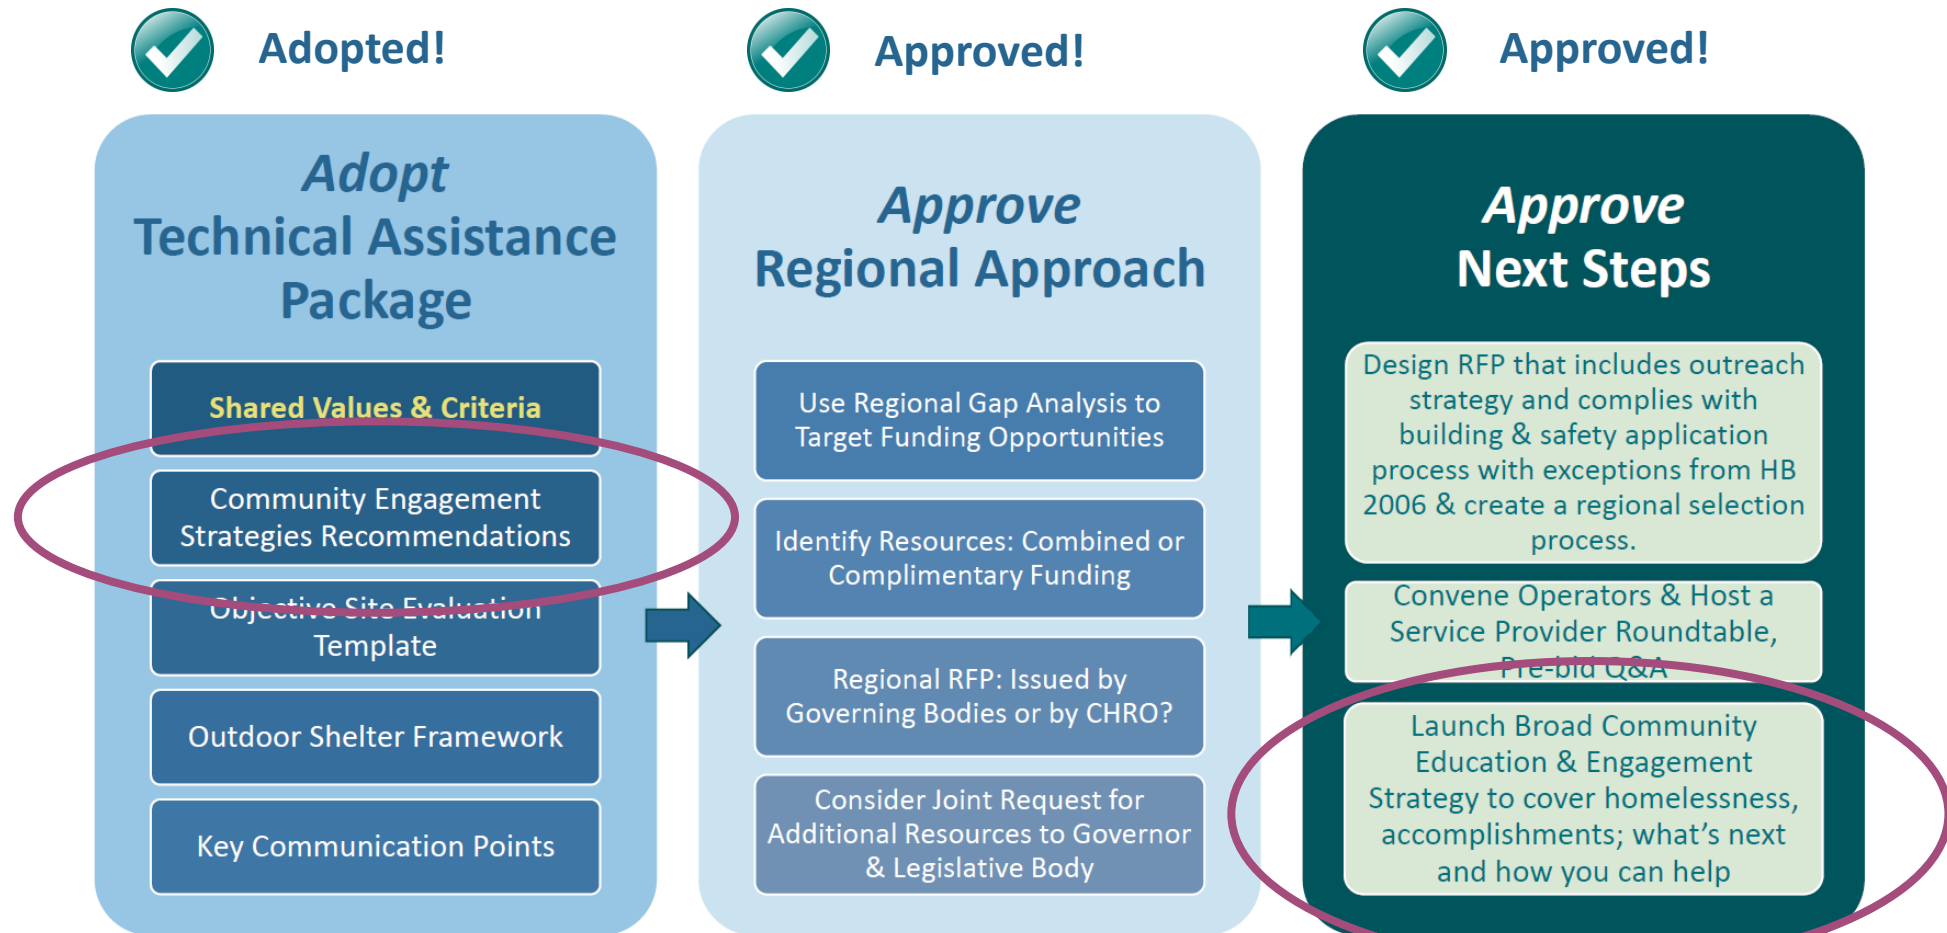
Adopted!

Adopt
Technical Assistance Package

Shared Values & Criteria

Community Engagement Strategies Recommendations

Objective Site Evaluation Template

Outdoor Shelter Framework

Key Communication Points

Approved!

Approve
Regional Approach

Use Regional Gap Analysis to Target Funding Opportunities

Identify Resources: Combined or Complimentary Funding

Regional RFP: Issued by Governing Bodies or by CHRO?

Consider Joint Request for Additional Resources to Governor & Legislative Body

Approved!

Approve
Next Steps

Design RFP that includes outreach strategy and complies with building & safety application process with exceptions from HB 2006 & create a regional selection process.

Convene Operators & Host a Service Provider Roundtable, Pre-bid Q&A

Launch Broad Community Education & Engagement Strategy to cover homelessness, accomplishments; what's next and how you can help